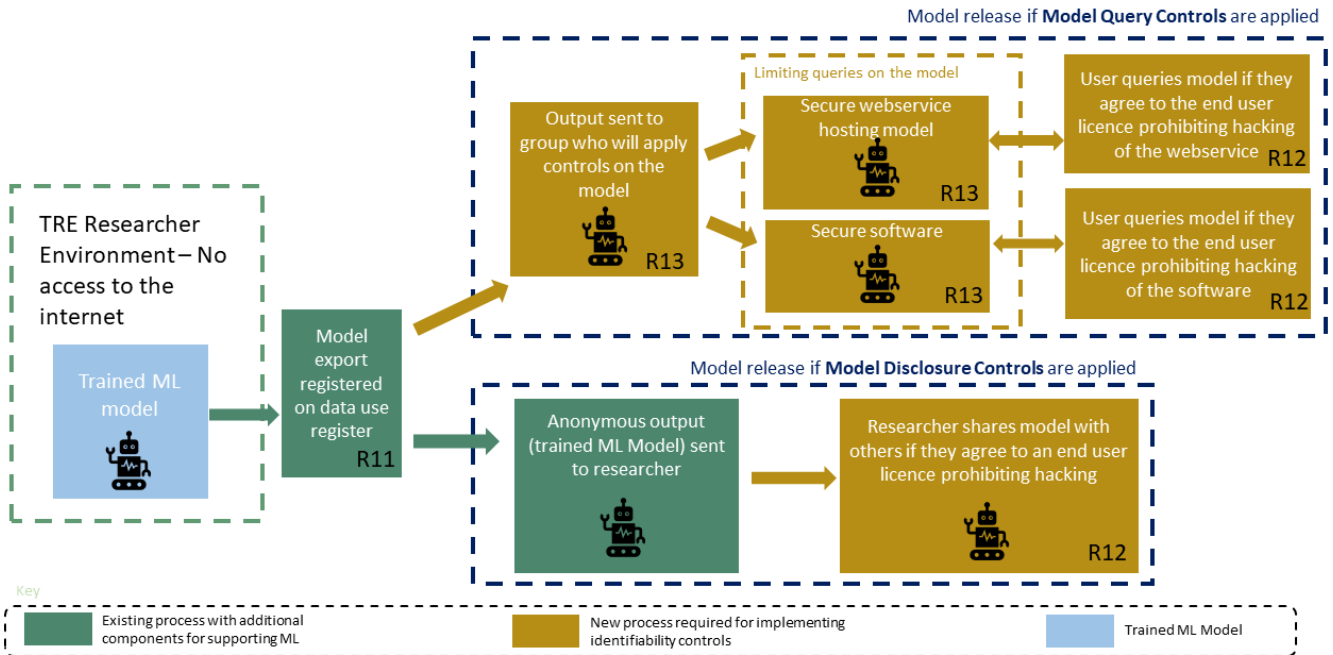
TRE Researcher Environment – No access to the internet

Trained ML model

Model export registered on data use register
R11

Model release if **Model Query Controls** are applied

Output sent to group who will apply controls on the model
R13

Limiting queries on the model

Secure webservice hosting model
R13

Secure software
R13

User queries model if they agree to the end user licence prohibiting hacking of the webservice
R12

User queries model if they agree to the end user licence prohibiting hacking of the software
R12

Model release if **Model Disclosure Controls** are applied

Anonymous output (trained ML Model) sent to researcher

Researcher shares model with others if they agree to an end user licence prohibiting hacking
R12

Key

Existing process with additional components for supporting ML

New process required for implementing identifiability controls

Trained ML Model